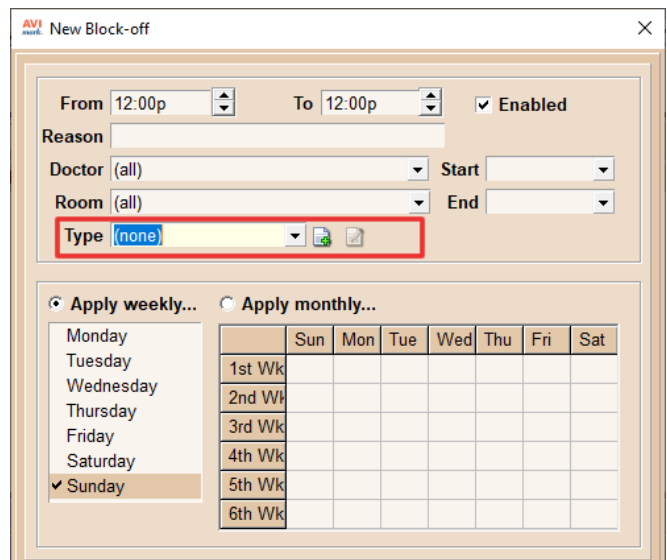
AVImark New Block-off

From 12:00p To 12:00p ✔ Enabled

Reason

Doctor (all) Start

Room (all) End

Type (none)

Apply weekly... Apply monthly...

Monday
Tuesday
Wednesday
Thursday
Friday
Saturday
✔ Sunday

| | Sun | Mon | Tue | Wed | Thu | Fri | Sat |
|---|---|---|---|---|---|---|---|
| 1st Wk | | | | | | | |
| 2nd Wk | | | | | | | |
| 3rd Wk | | | | | | | |
| 4th Wk | | | | | | | |
| 5th Wk | | | | | | | |
| 6th Wk | | | | | | | |